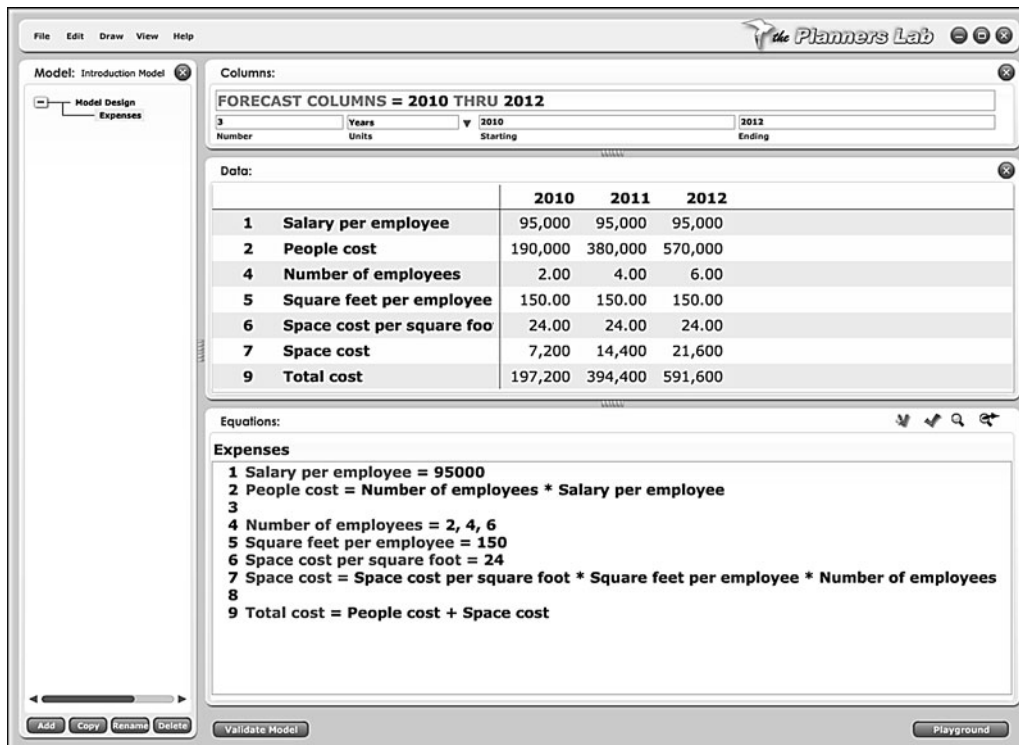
File Edit Draw View Help

the Planners Lab

Model: Introduction Model

Model Design
Expenses

Columns:

FORECAST COLUMNS = 2010 THRU 2012

3 Number
Years Units
2010 Starting
2012 Ending

Data:

| | | 2010 | 2011 | 2012 |
|---|---|---|---|---|
| 1 | Salary per employee | 95,000 | 95,000 | 95,000 |
| 2 | People cost | 190,000 | 380,000 | 570,000 |
| 4 | Number of employees | 2.00 | 4.00 | 6.00 |
| 5 | Square feet per employee | 150.00 | 150.00 | 150.00 |
| 6 | Space cost per square foo | 24.00 | 24.00 | 24.00 |
| 7 | Space cost | 7,200 | 14,400 | 21,600 |
| 9 | Total cost | 197,200 | 394,400 | 591,600 |

Equations:

Expenses
1 Salary per employee = 95000
2 People cost = Number of employees * Salary per employee
3
4 Number of employees = 2, 4, 6
5 Square feet per employee = 150
6 Space cost per square foot = 24
7 Space cost = Space cost per square foot * Square feet per employee * Number of employees
8
9 Total cost = People cost + Space cost

Add Copy Rename Delete

Validate Model

Playground